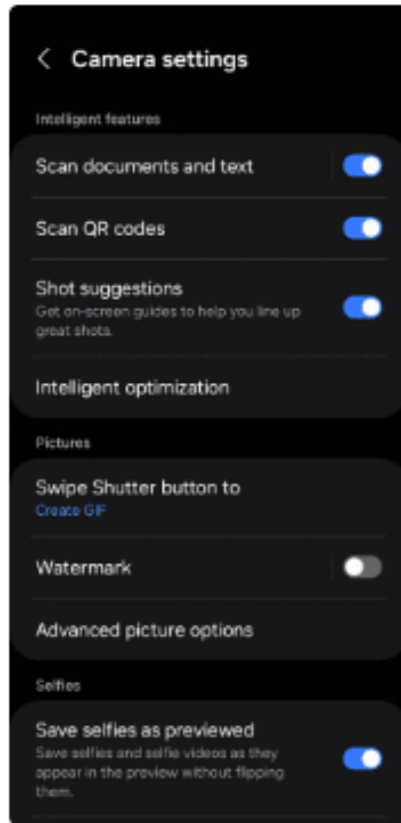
< Camera settings

Intelligent features

Scan documents and text

Scan QR codes

Shot suggestions
Get on-screen guides to help you line up great shots.

Intelligent optimization

Pictures

Swipe Shutter button to
Create GIF

Watermark

Advanced picture options

Selfies

Save selfies as previewed
Save selfies and selfie videos as they appear in the preview without flipping them.